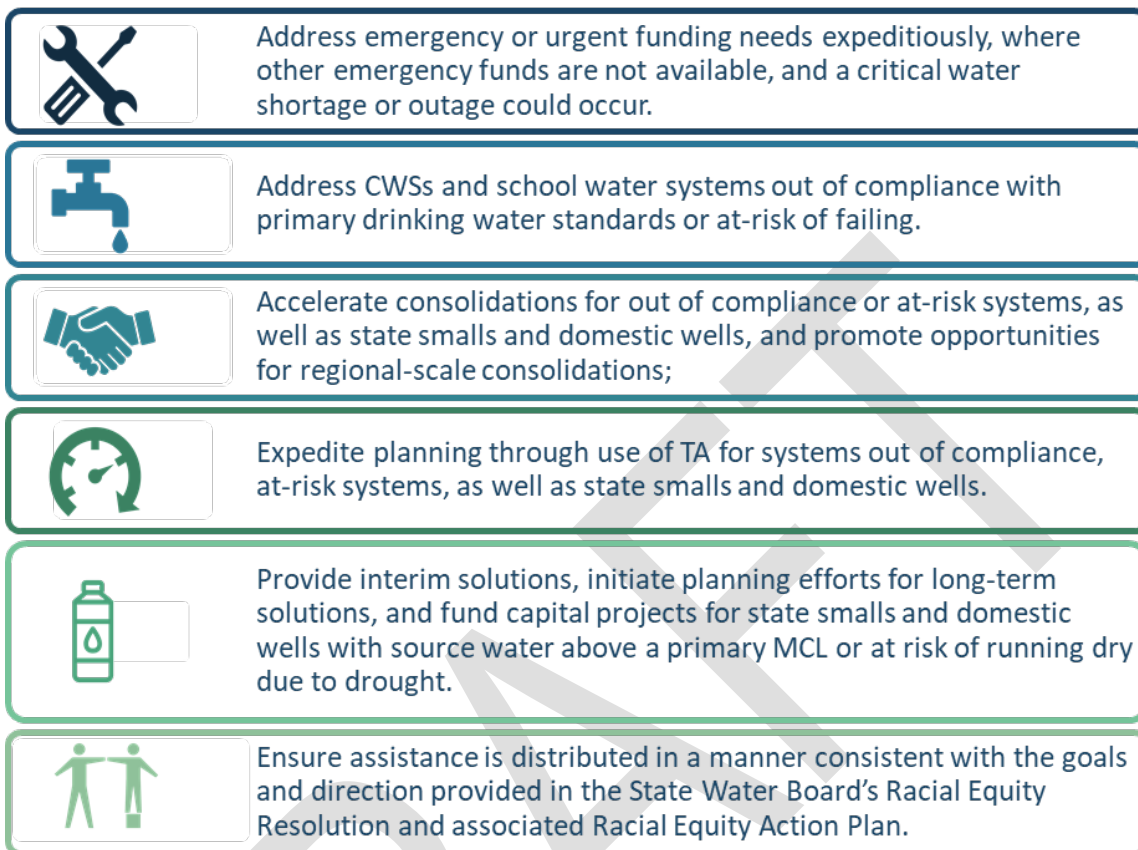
Address emergency or urgent funding needs expeditiously, where other emergency funds are not available, and a critical water shortage or outage could occur.

Address CWSs and school water systems out of compliance with primary drinking water standards or at-risk of failing.

Accelerate consolidations for out of compliance or at-risk systems, as well as state smalls and domestic wells, and promote opportunities for regional-scale consolidations;

Expedite planning through use of TA for systems out of compliance, at-risk systems, as well as state smalls and domestic wells.

Provide interim solutions, initiate planning efforts for long-term solutions, and fund capital projects for state smalls and domestic wells with source water above a primary MCL or at risk of running dry due to drought.

Ensure assistance is distributed in a manner consistent with the goals and direction provided in the State Water Board's Racial Equity Resolution and associated Racial Equity Action Plan.

DRAFT